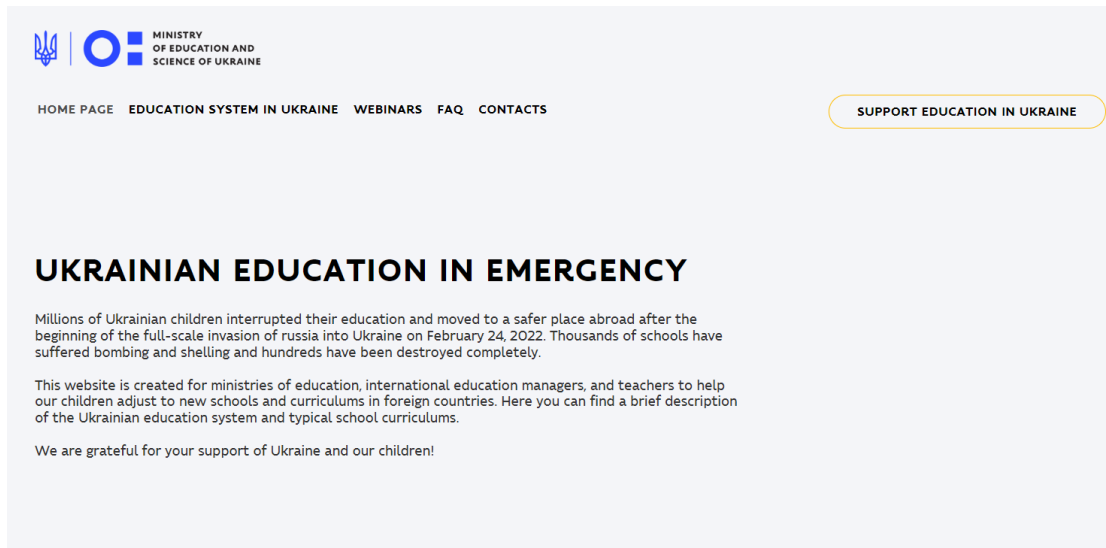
MINISTRY
OF EDUCATION AND
SCIENCE OF UKRAINE

HOME PAGE EDUCATION SYSTEM IN UKRAINE WEBINARS FAQ CONTACTS

SUPPORT EDUCATION IN UKRAINE

UKRAINIAN EDUCATION IN EMERGENCY

Millions of Ukrainian children interrupted their education and moved to a safer place abroad after the beginning of the full-scale invasion of russia into Ukraine on February 24, 2022. Thousands of schools have suffered bombing and shelling and hundreds have been destroyed completely.

This website is created for ministries of education, international education managers, and teachers to help our children adjust to new schools and curriculums in foreign countries. Here you can find a brief description of the Ukrainian education system and typical school curriculums.

We are grateful for your support of Ukraine and our children!